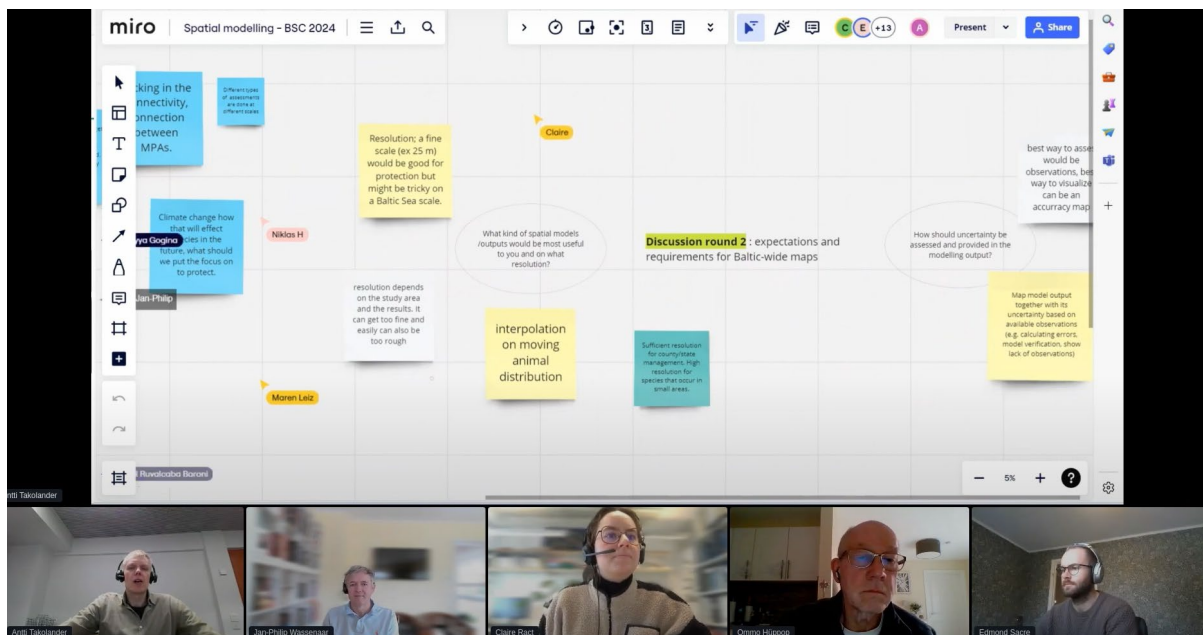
miro | Spatial modelling - BSC 2024

C E +13 A Present Share

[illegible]king in the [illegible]nnectivity, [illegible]onnection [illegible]etween MPAs.

Different types of assessments are done at different scales

Resolution; a fine scale (ex 25 m) would be good for protection but might be tricky on a Baltic Sea scale.

Claire

best way to asse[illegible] would be observations, be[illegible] way to visualize can be an accurracy map

Climate change how that will effect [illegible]cies in the future, what should we put the focus on to protect.

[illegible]ya Gogina

Niklas H

What kind of spatial models /outputs would be most useful to you and on what resolution?

Discussion round 2 : expectations and requirements for Baltic-wide maps

How should uncertainty be assessed and provided in the modelling output?

Jan-Philip

resolution depends on the study area and the results. it can get too fine and easily can also be too rough

interpolation on moving animal distribution

Sufficient resolution for county/state management. High resolution for species that occur in small areas.

Map model output together with its uncertainty based on available observations (e.g. calculating errors, model verification, show lack of observations)

Maren Leiz

Ruvalcaba Baroni

5%

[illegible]nti Takolander

Antti Takolander

Jan-Philip Wassenaar

Claire Ract

Ommo Hüppop

Edmond Sacre